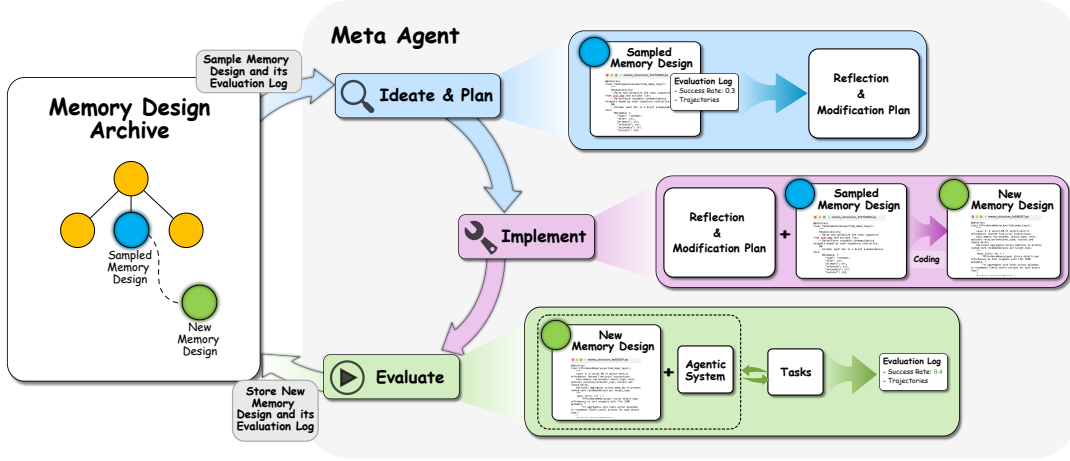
Meta Agent

Memory Design Archive

Sampled Memory Design

New Memory Design

Sample Memory Design and its Evaluation Log

Ideate & Plan

Sampled Memory Design

Evaluation Log
- Success Rate: 0.3
- Trajectories

Reflection & Modification Plan

Implement

Reflection & Modification Plan

+

Sampled Memory Design

Coding

New Memory Design

Evaluate

Store New Memory Design and its Evaluation Log

New Memory Design

+

Agentic System

Tasks

Evaluation Log
- Success Rate: 0.4
- Trajectories